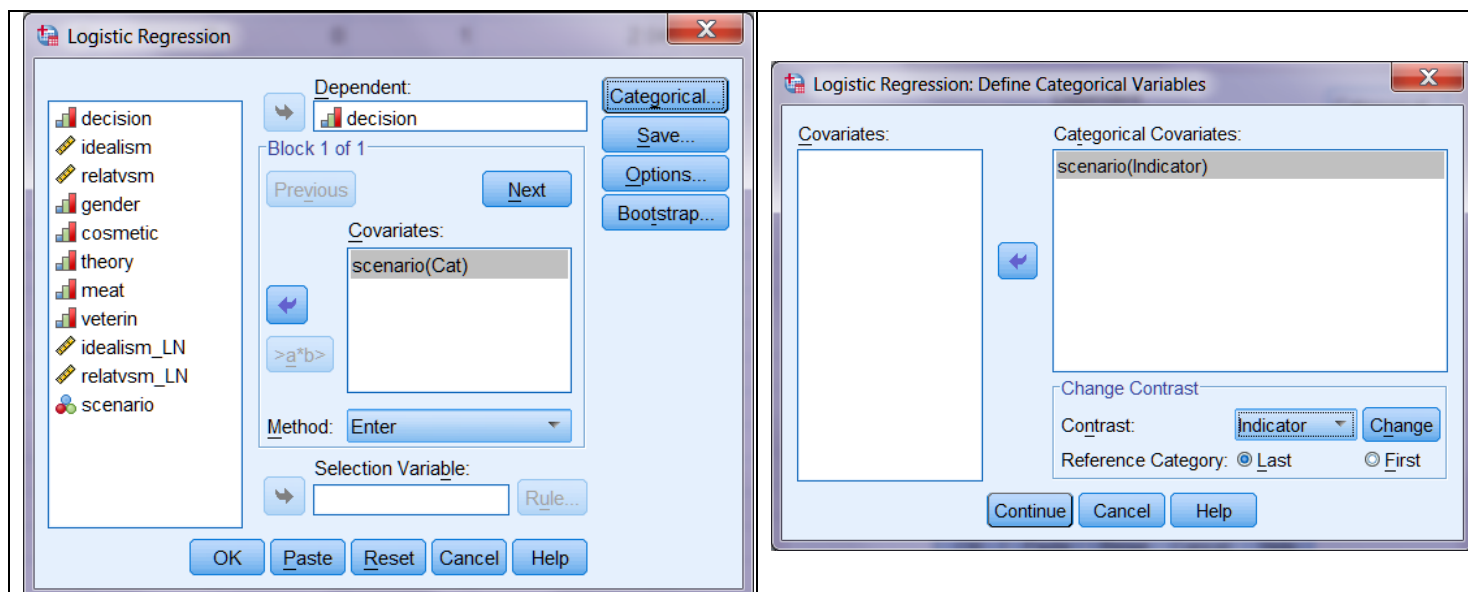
Logistic Regression

decision
idealism
relatvsm
gender
cosmetic
theory
meat
veterin
idealism_LN
relatvsm_LN
scenario

Dependent:
decision

Block 1 of 1
Previous
Next
Covariates:
scenario(Cat)
>a*b>
Method: Enter
Selection Variable:
Rule...

Categorical...
Save...
Options...
Bootstrap...

OK
Paste
Reset
Cancel
Help

Logistic Regression: Define Categorical Variables

Covariates:
Categorical Covariates:
scenario(Indicator)

Change Contrast
Contrast: Indicator
Change
Reference Category: Last First

Continue
Cancel
Help